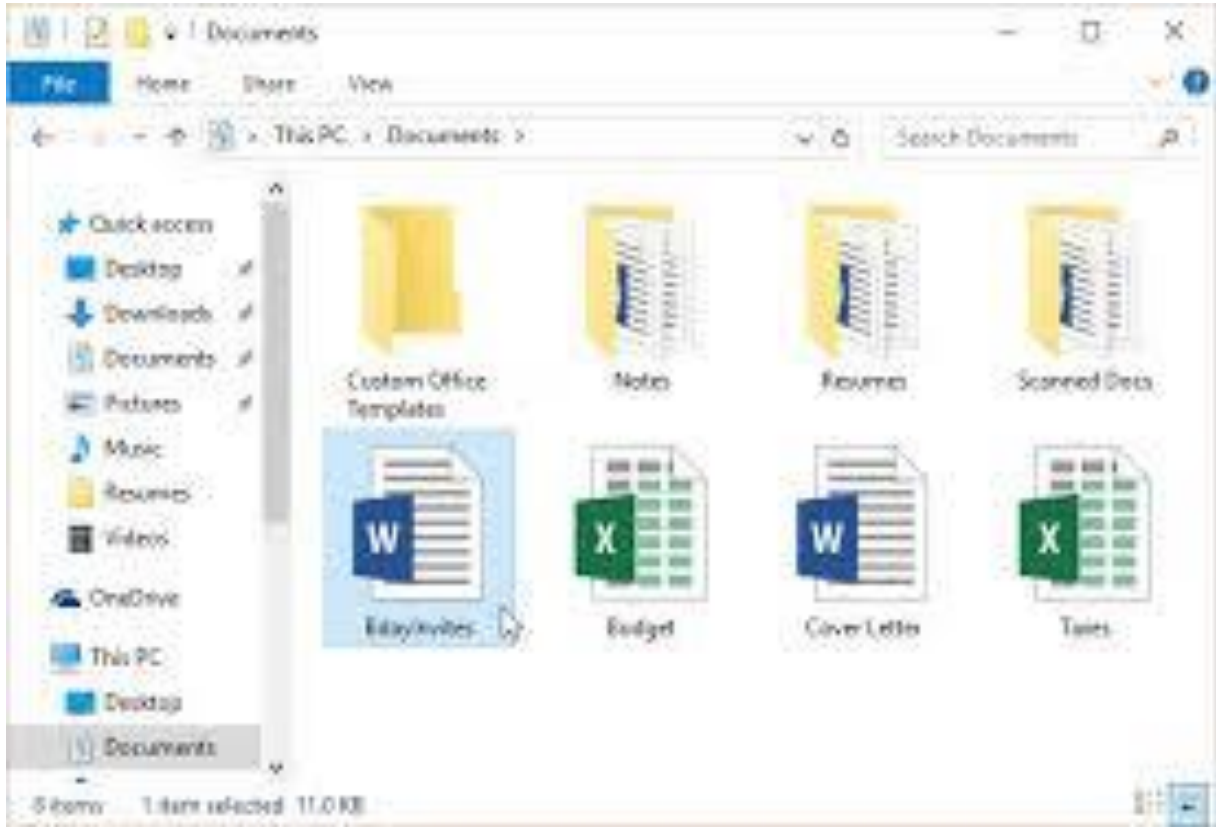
Documents

File Home Share View

This PC > Documents >

Search Documents

Quick access
Desktop
Downloads
Documents
Pictures
Music
Resumes
Videos
OneDrive
This PC
Desktop
Documents

Custom Office Templates
Notes
Resumes
Scanned Docs
BdayInvites
Budget
Cover Letter
Taxes

8 items 1 item selected 11.0 KB